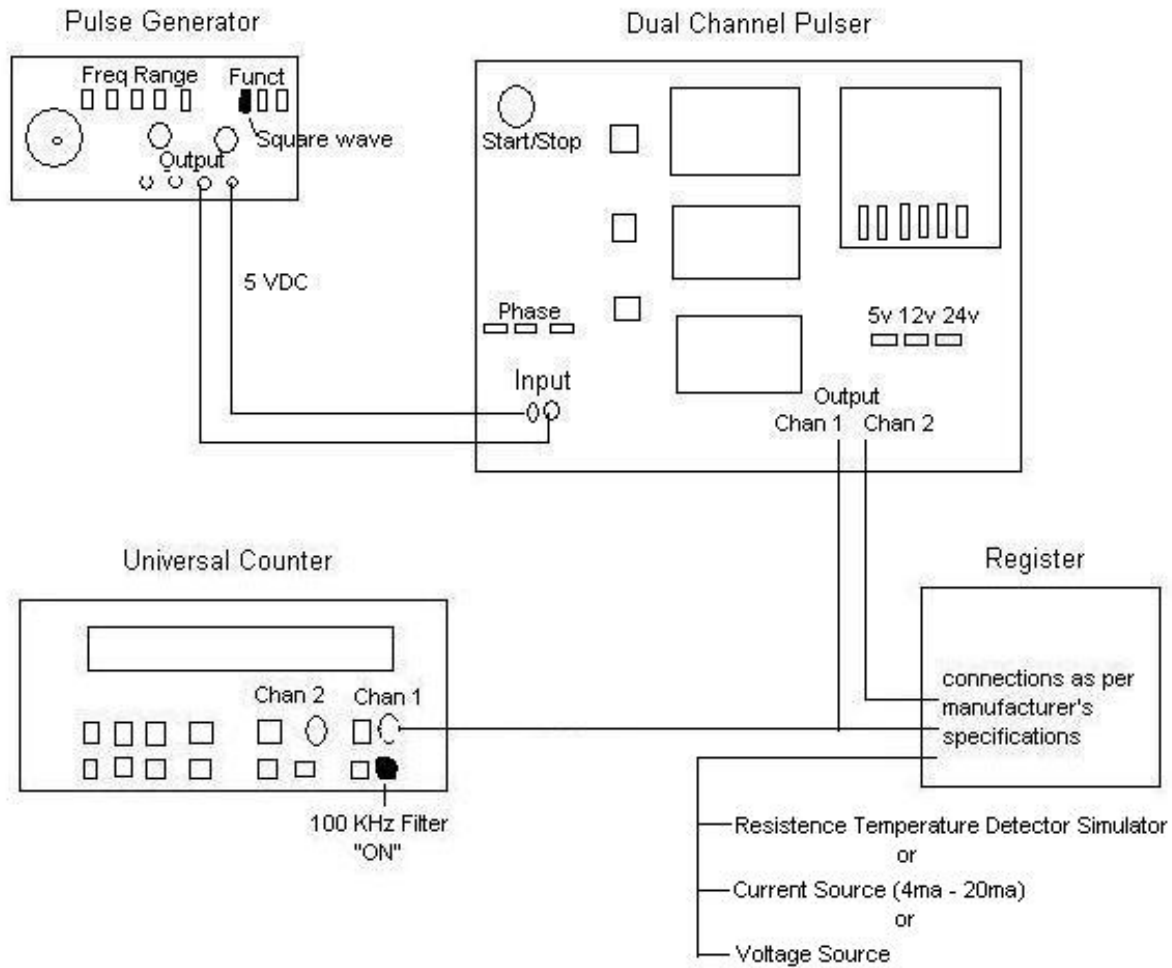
Pulse Generator

Freq Range

Funct

Square wave

Output

5 VDC

Dual Channel Pulser

Start/Stop

Phase

5v 12v 24v

Input

Output

Chan 1 Chan 2

Universal Counter

Chan 2 Chan 1

100 KHz Filter "ON"

Register

connections as per manufacturer's specifications

Resistence Temperature Detector Simulator

or

Current Source (4ma - 20ma)

or

Voltage Source